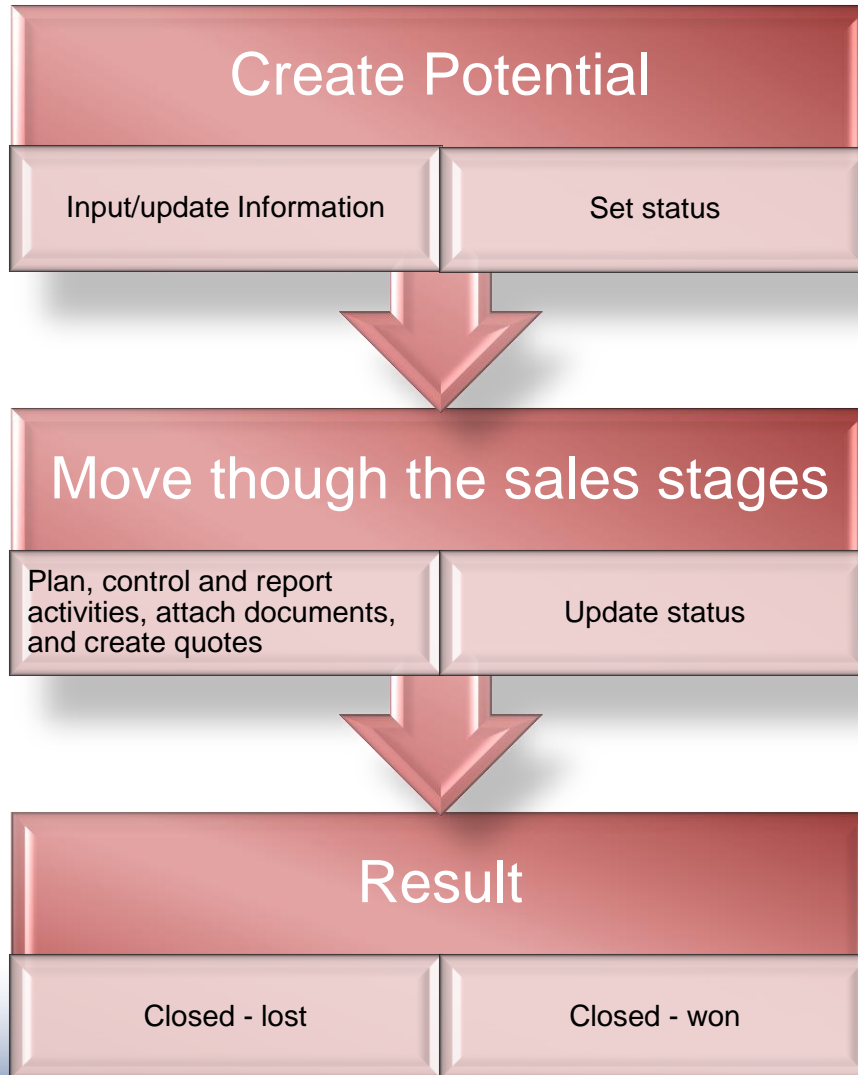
Create Potential

Input/update Information

Set status

Move though the sales stages

Plan, control and report activities, attach documents, and create quotes

Update status

Result

Closed - lost

Closed - won